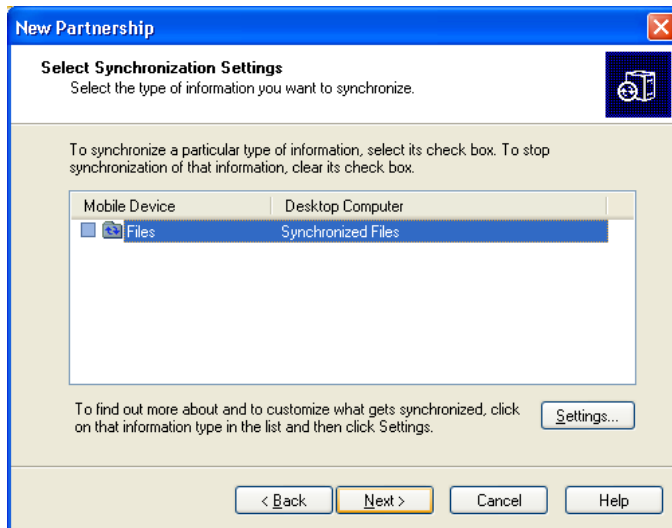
New Partnership

Select Synchronization Settings
Select the type of information you want to synchronize.

To synchronize a particular type of information, select its check box. To stop synchronization of that information, clear its check box.

| Mobile Device | Desktop Computer |
|---|---|
| Files | Synchronized Files |

To find out more about and to customize what gets synchronized, click on that information type in the list and then click Settings.

Settings...

< Back
Next >
Cancel
Help